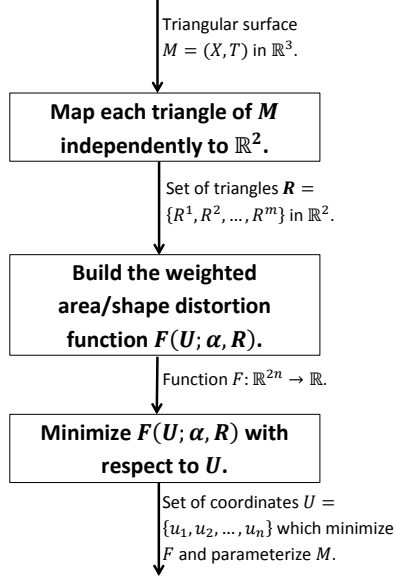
Triangular surface $M = (X, T)$ in $\mathbb{R}^3$.

**Map each triangle of $M$ independently to $\mathbb{R}^2$.**

Set of triangles $\boldsymbol{R} = \{R^1, R^2, \dots, R^m\}$ in $\mathbb{R}^2$.

**Build the weighted area/shape distortion function $F(\boldsymbol{U}; \boldsymbol{\alpha}, \boldsymbol{R})$.**

Function $F: \mathbb{R}^{2n} \to \mathbb{R}$.

**Minimize $F(\boldsymbol{U}; \boldsymbol{\alpha}, \boldsymbol{R})$ with respect to $\boldsymbol{U}$.**

Set of coordinates $U = \{u_1, u_2, \dots, u_n\}$ which minimize $F$ and parameterize $M$.